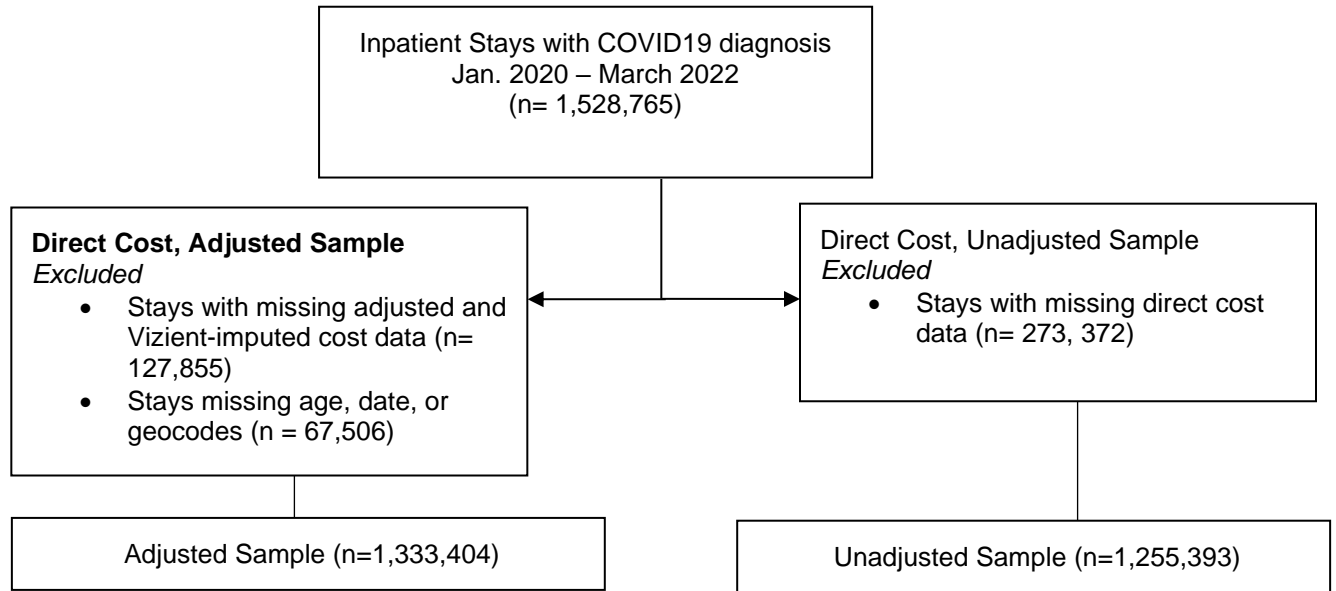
Inpatient Stays with COVID19 diagnosis
Jan. 2020 – March 2022
(n= 1,528,765)

**Direct Cost, Adjusted Sample**
*Excluded*
- Stays with missing adjusted and Vizient-imputed cost data (n= 127,855)
- Stays missing age, date, or geocodes (n = 67,506)

Direct Cost, Unadjusted Sample
*Excluded*
- Stays with missing direct cost data (n= 273, 372)

Adjusted Sample (n=1,333,404)

Unadjusted Sample (n=1,255,393)